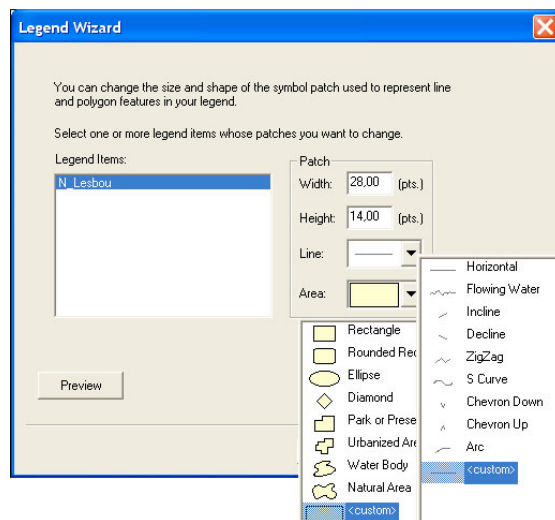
Legend Wizard

You can change the size and shape of the symbol patch used to represent line and polygon features in your legend.

Select one or more legend items whose patches you want to change.

Legend Items:

N_Lesbou

Patch

Width: 28,00 (pts.)

Height: 14,00 (pts.)

Line:

Area:

Preview

Rectangle
Rounded Rec
Ellipse
Diamond
Park or Prese
Urbanized Are
Water Body
Natural Area
<custom>

Horizontal
Flowing Water
Incline
Decline
ZigZag
S Curve
Chevron Down
Chevron Up
Arc
<custom>